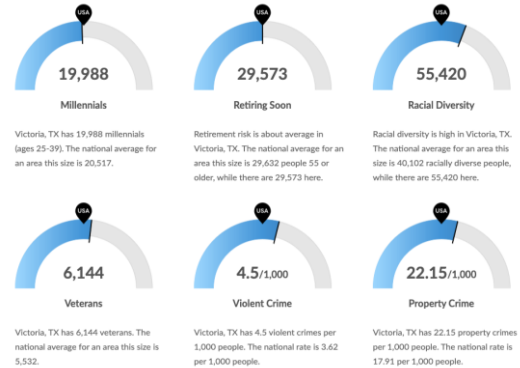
USA

19,988

Millennials

Victoria, TX has 19,988 millennials (ages 25-39). The national average for an area this size is 20,517.

USA

29,573

Retiring Soon

Retirement risk is about average in Victoria, TX. The national average for an area this size is 29,632 people 55 or older, while there are 29,573 here.

USA

55,420

Racial Diversity

Racial diversity is high in Victoria, TX. The national average for an area this size is 40,102 racially diverse people, while there are 55,420 here.

USA

6,144

Veterans

Victoria, TX has 6,144 veterans. The national average for an area this size is 5,532.

USA

4.5/1,000

Violent Crime

Victoria, TX has 4.5 violent crimes per 1,000 people. The national rate is 3.62 per 1,000 people.

USA

22.15/1,000

Property Crime

Victoria, TX has 22.15 property crimes per 1,000 people. The national rate is 17.91 per 1,000 people.